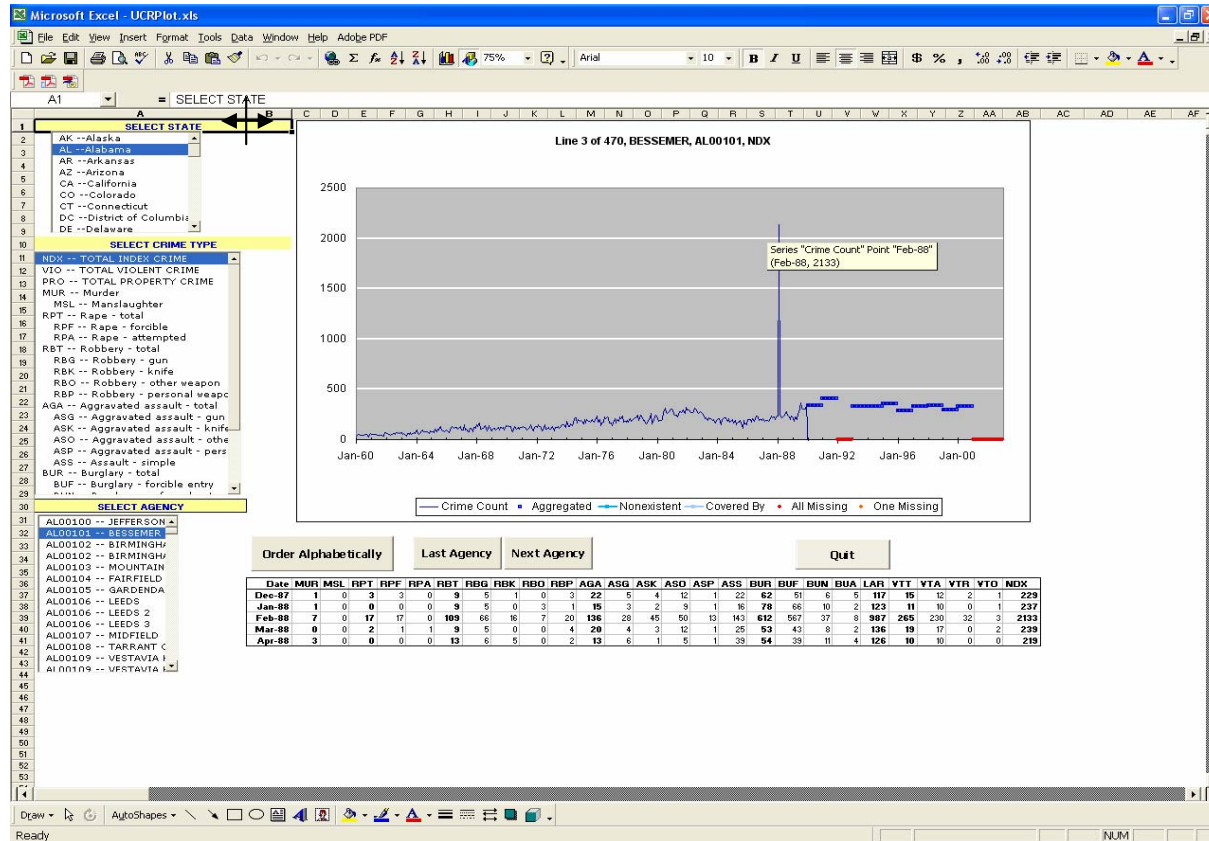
Microsoft Excel - UCRPlot.xls

File Edit View Insert Format Tools Data Window Help Adobe PDF

75% Arial 10 B I U $ %

A1 = SELECT STATE

A B C D E F G H I J K L M N O P Q R S T U V W X Y Z AA AB AC AD AE AF

SELECT STATE
AK --Alaska
AL --Alabama
AR --Arkansas
AZ --Arizona
CA --California
CO --Colorado
CT --Connecticut
DC --District of Columbia
DE --Delaware

SELECT CRIME TYPE
NDX -- TOTAL INDEX CRIME
VIO -- TOTAL VIOLENT CRIME
PRO -- TOTAL PROPERTY CRIME
MUR -- Murder
MSL -- Manslaughter
RPT -- Rape - total
RPF -- Rape - forcible
RPA -- Rape - attempted
RBT -- Robbery - total
RBG -- Robbery - gun
RBK -- Robbery - knife
RBO -- Robbery - other weapon
RBP -- Robbery - personal weapo
AGA -- Aggravated assault - total
ASG -- Aggravated assault - gun
ASK -- Aggravated assault - knife
ASO -- Aggravated assault - othe
ASP -- Aggravated assault - pers
ASS -- Assault - simple
BUR -- Burglary - total
BUF -- Burglary - forcible entry

SELECT AGENCY
AL00100 -- JEFFERSON
AL00101 -- BESSEMER
AL00102 -- BIRMINGHA
AL00102 -- BIRMINGHA
AL00103 -- MOUNTAIN
AL00104 -- FAIRFIELD
AL00105 -- GARDENDA
AL00106 -- LEEDS
AL00106 -- LEEDS 2
AL00106 -- LEEDS 3
AL00107 -- MIDFIELD
AL00108 -- TARRANT C
AL00109 -- VESTAVIA
AL00109 -- VESTAVIA

Line 3 of 470, BESSEMER, AL00101, NDX

2500
2000
1500
1000
500
0

Series "Crime Count" Point "Feb-88"
(Feb-88, 2133)

Jan-60 Jan-64 Jan-68 Jan-72 Jan-76 Jan-80 Jan-84 Jan-88 Jan-92 Jan-96 Jan-00

Crime Count Aggregated Nonexistent Covered By All Missing One Missing

Order Alphabetically | Last Agency | Next Agency | Quit

| Date | MUR | MSL | RPT | RPF | RPA | RBT | RBG | RBK | RBO | RBP | AGA | ASG | ASK | ASO | ASP | ASS | BUR | BUF | BUN | BUA | LAR | VTT | VTA | VTR | VTO | NDX |
|---|---|---|---|---|---|---|---|---|---|---|---|---|---|---|---|---|---|---|---|---|---|---|---|---|---|---|
| Dec-87 | 1 | 0 | 3 | 3 | 0 | 9 | 5 | 1 | 0 | 3 | 22 | 5 | 4 | 12 | 1 | 22 | 62 | 51 | 6 | 5 | 117 | 15 | 12 | 2 | 1 | 229 |
| Jan-88 | 1 | 0 | 0 | 0 | 0 | 9 | 5 | 0 | 3 | 1 | 15 | 3 | 2 | 9 | 1 | 16 | 78 | 66 | 10 | 2 | 123 | 11 | 10 | 0 | 1 | 237 |
| Feb-88 | 7 | 0 | 17 | 17 | 0 | 109 | 66 | 16 | 7 | 20 | 136 | 28 | 45 | 50 | 13 | 143 | 612 | 567 | 37 | 8 | 987 | 265 | 230 | 32 | 3 | 2133 |
| Mar-88 | 0 | 0 | 2 | 1 | 1 | 9 | 5 | 0 | 0 | 4 | 20 | 4 | 3 | 12 | 1 | 25 | 53 | 43 | 8 | 2 | 136 | 19 | 17 | 0 | 2 | 239 |
| Apr-88 | 3 | 0 | 0 | 0 | 0 | 13 | 6 | 5 | 0 | 2 | 13 | 6 | 1 | 5 | 1 | 39 | 54 | 39 | 11 | 4 | 126 | 10 | 10 | 0 | 0 | 219 |

Draw AutoShapes

Ready NUM